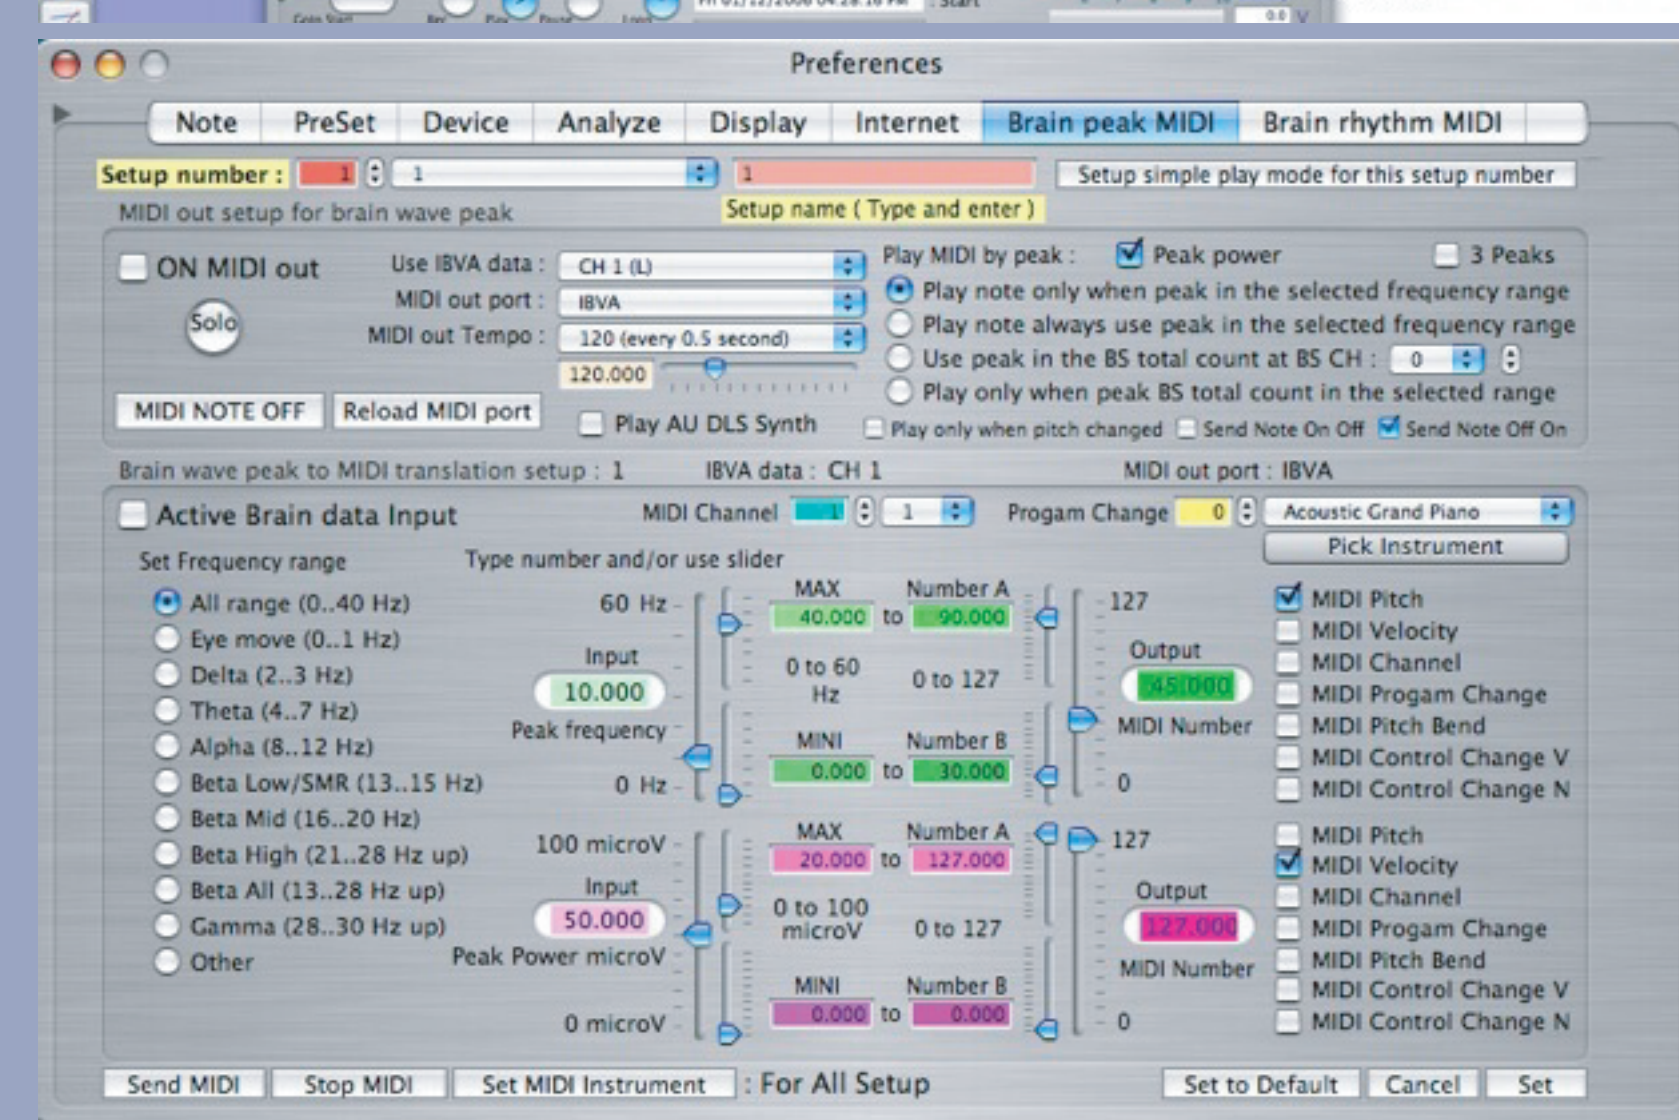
Preferences

Note | PreSet | Device | Analyze | Display | Internet | Brain peak MIDI | Brain rhythm MIDI

Setup number : 1 1 1 Setup simple play mode for this setup number
MIDI out setup for brain wave peak
Setup name ( Type and enter )

ON MIDI out
Solo
Use IBVA data : CH 1 (L)
MIDI out port : IBVA
MIDI out Tempo : 120 (every 0.5 second)
120.000
MIDI NOTE OFF
Reload MIDI port
Play AU DLS Synth
Play MIDI by peak : Peak power 3 Peaks
Play note only when peak in the selected frequency range
Play note always use peak in the selected frequency range
Use peak in the BS total count at BS CH : 0
Play only when peak BS total count in the selected range
Play only when pitch changed Send Note On Off Send Note Off On

Brain wave peak to MIDI translation setup : 1 IBVA data : CH 1 MIDI out port : IBVA

Active Brain data Input MIDI Channel 1 1 Progam Change 0 Acoustic Grand Piano
Pick Instrument
Set Frequency range Type number and/or use slider
All range (0..40 Hz)
Eye move (0..1 Hz)
Delta (2..3 Hz)
Theta (4..7 Hz)
Alpha (8..12 Hz)
Beta Low/SMR (13..15 Hz)
Beta Mid (16..20 Hz)
Beta High (21..28 Hz up)
Beta All (13..28 Hz up)
Gamma (28..30 Hz up)
Other

60 Hz
Input
10.000
Peak frequency
0 Hz
MAX Number A
40.000 to 90.000
0 to 60 Hz 0 to 127
MINI Number B
0.000 to 30.000
127
Output
45.000
MIDI Number
0
MIDI Pitch
MIDI Velocity
MIDI Channel
MIDI Progam Change
MIDI Pitch Bend
MIDI Control Change V
MIDI Control Change N

100 microV
Input
50.000
Peak Power microV
0 microV
MAX Number A
20.000 to 127.000
0 to 100 microV 0 to 127
MINI Number B
0.000 to 0.000
127
Output
127.000
MIDI Number
0
MIDI Pitch
MIDI Velocity
MIDI Channel
MIDI Progam Change
MIDI Pitch Bend
MIDI Control Change V
MIDI Control Change N

Send MIDI | Stop MIDI | Set MIDI Instrument : For All Setup | Set to Default | Cancel | Set